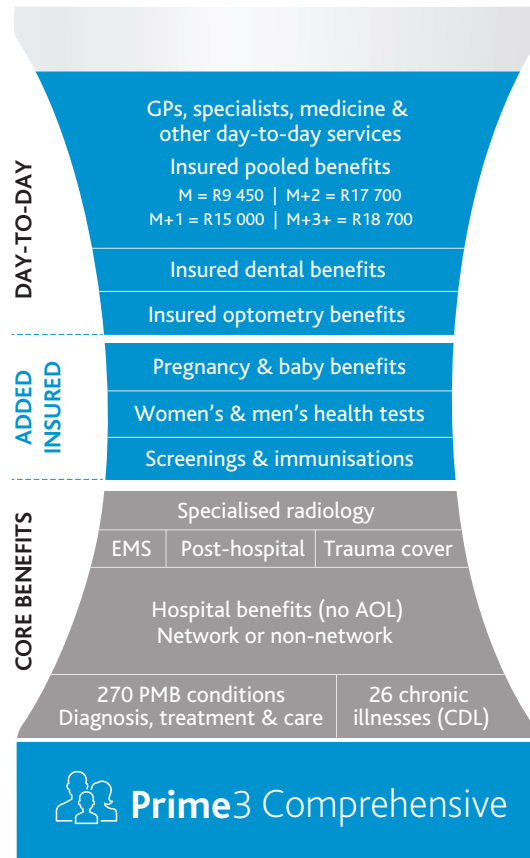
DAY-TO-DAY

GPs, specialists, medicine & other day-to-day services

Insured pooled benefits

M = R9 450 | M+2 = R17 700
M+1 = R15 000 | M+3+ = R18 700

Insured dental benefits

Insured optometry benefits

ADDED INSURED

Pregnancy & baby benefits

Women's & men's health tests

Screenings & immunisations

CORE BENEFITS

Specialised radiology

EMS | Post-hospital | Trauma cover

Hospital benefits (no AOL)
Network or non-network

270 PMB conditions
Diagnosis, treatment & care

26 chronic illnesses (CDL)

Prime3 Comprehensive